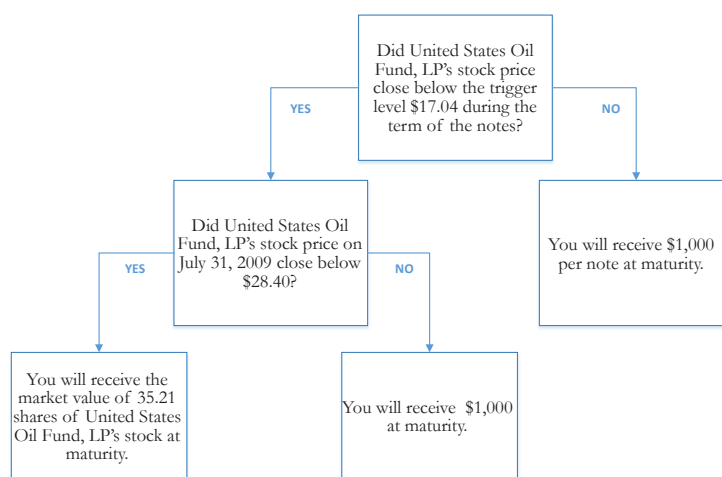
Did United States Oil Fund, LP's stock price close below the trigger level $17.04 during the term of the notes?

YES

NO

Did United States Oil Fund, LP's stock price on July 31, 2009 close below $28.40?

You will receive $1,000 per note at maturity.

YES

NO

You will receive the market value of 35.21 shares of United States Oil Fund, LP's stock at maturity.

You will receive $1,000 at maturity.